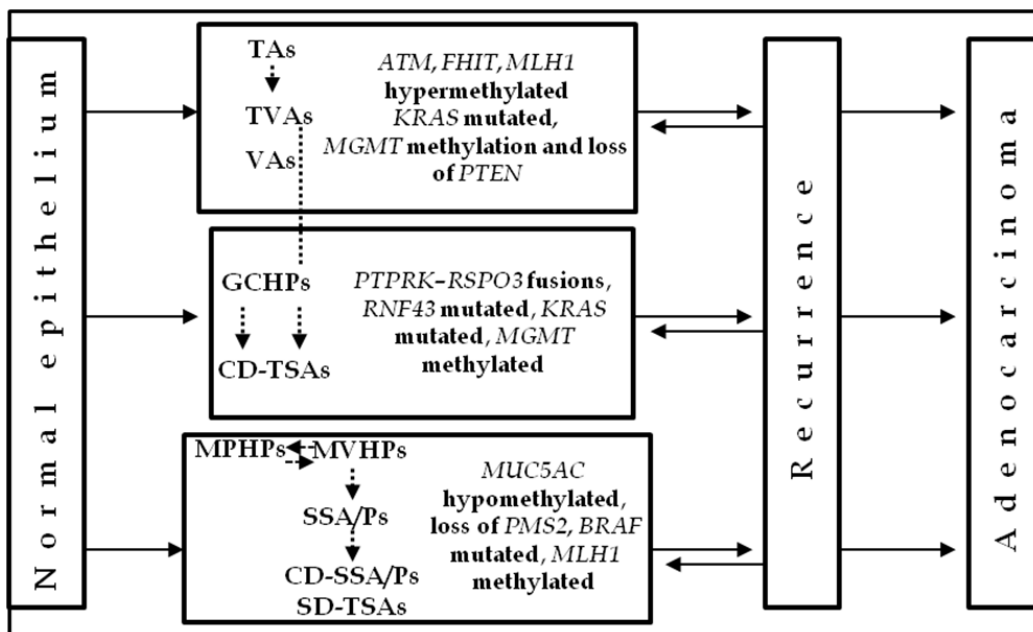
Normal epithelium

TAs
TVAs
VAs

ATM, FHIT, MLH1 hypermethylated KRAS mutated, MGMT methylation and loss of PTEN

GCHPs
CD-TSAs

PTPRK–RSPO3 fusions, RNF43 mutated, KRAS mutated, MGMT methylated

MPHPs MVHPs
SSA/Ps
CD-SSA/Ps
SD-TSAs

MUC5AC hypomethylated, loss of PMS2, BRAF mutated, MLH1 methylated

Recurrence

Adenocarcinoma